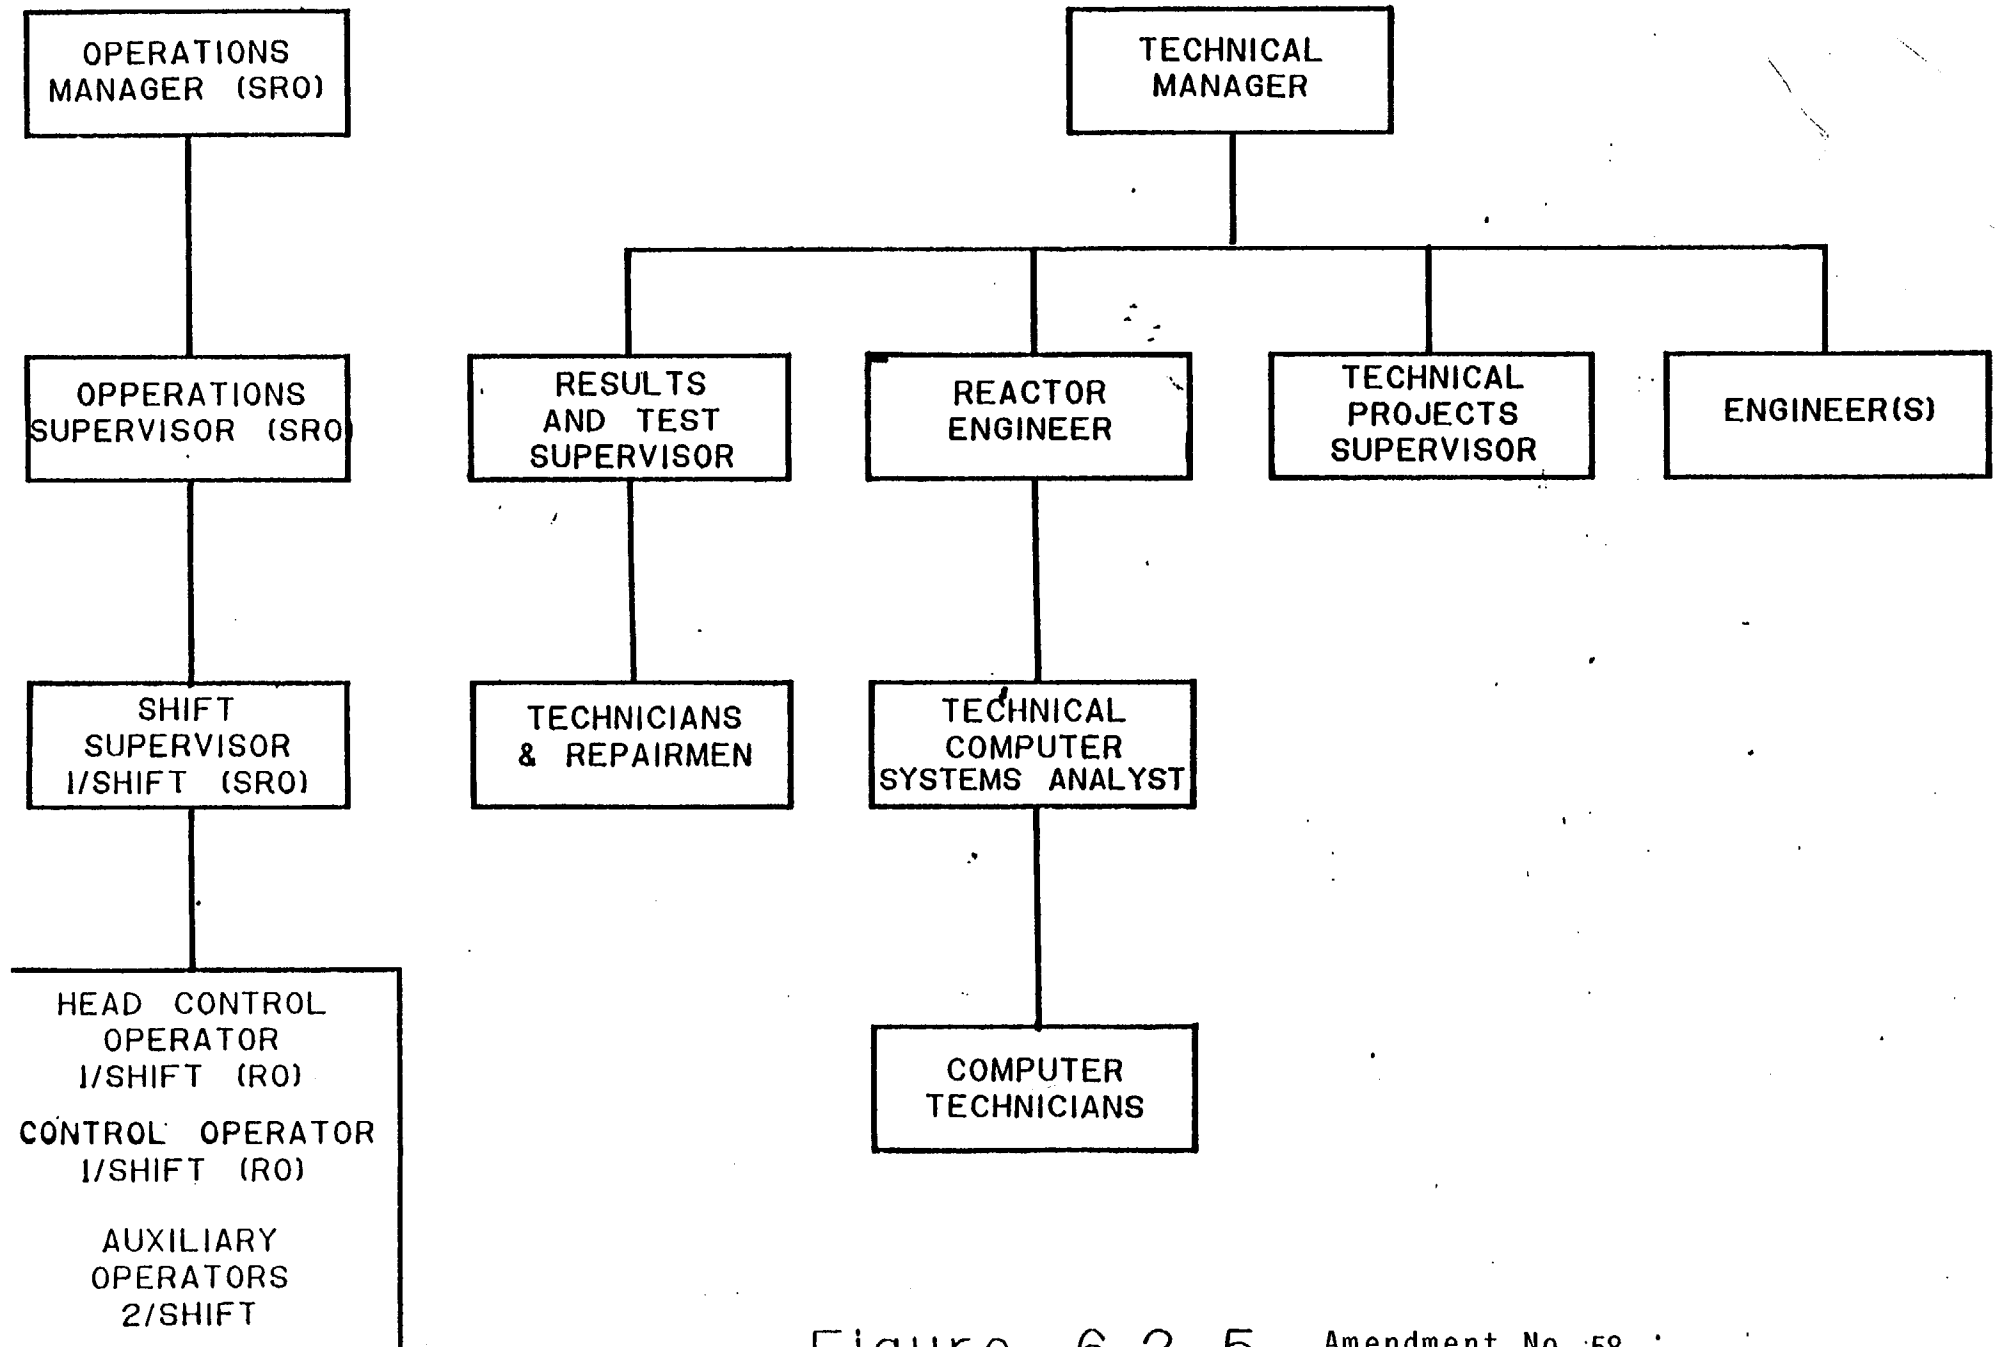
OPERATIONS MANAGER (SRO)

OPPERATIONS SUPERVISOR (SRO

SHIFT SUPERVISOR 1/SHIFT (SRO)

HEAD CONTROL OPERATOR 1/SHIFT (RO)

CONTROL OPERATOR 1/SHIFT (RO)

AUXILIARY OPERATORS 2/SHIFT

TECHNICAL MANAGER

RESULTS AND TEST SUPERVISOR

REACTOR ENGINEER

TECHNICAL PROJECTS SUPERVISOR

ENGINEER(S)

TECHNICIANS & REPAIRMEN

TECHNICAL COMPUTER SYSTEMS ANALYST

COMPUTER TECHNICIANS

Figure 6.2-5 Amendment No. 58